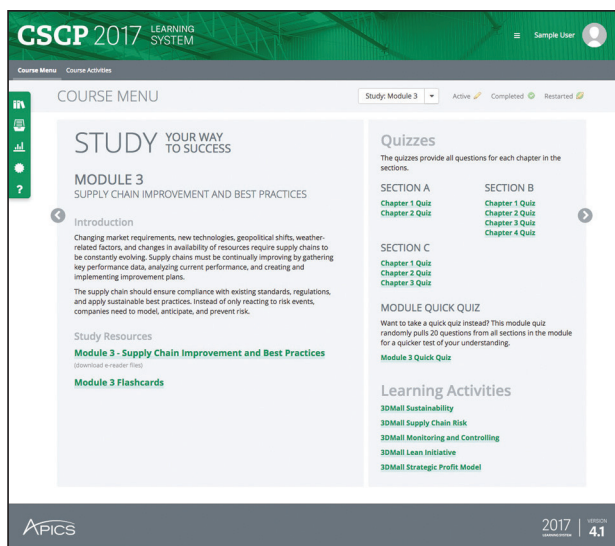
CSCP 2017 LEARNING SYSTEM

≡ Sample User

Course Menu Course Activities

COURSE MENU

Study: Module 3 ▾ Active Completed Restarted

STUDY YOUR WAY TO SUCCESS

MODULE 3
SUPPLY CHAIN IMPROVEMENT AND BEST PRACTICES

Introduction

Changing market requirements, new technologies, geopolitical shifts, weather-related factors, and changes in availability of resources require supply chains to be constantly evolving. Supply chains must be continually improving by gathering key performance data, analyzing current performance, and creating and implementing improvement plans.

The supply chain should ensure compliance with existing standards, regulations, and apply sustainable best practices. Instead of only reacting to risk events, companies need to model, anticipate, and prevent risk.

Study Resources

Module 3 - Supply Chain Improvement and Best Practices
(download e-reader files)

Module 3 Flashcards

Quizzes

The quizzes provide all questions for each chapter in the sections.

SECTION A
Chapter 1 Quiz
Chapter 2 Quiz

SECTION B
Chapter 1 Quiz
Chapter 2 Quiz
Chapter 3 Quiz
Chapter 4 Quiz

SECTION C
Chapter 1 Quiz
Chapter 2 Quiz
Chapter 3 Quiz

MODULE QUICK QUIZ

Want to take a quick quiz instead? This module quiz randomly pulls 20 questions from all sections in the module for a quicker test of your understanding.

Module 3 Quick Quiz

Learning Activities

3DMall Sustainability
3DMall Supply Chain Risk
3DMall Monitoring and Controlling
3DMall Lean Initiative
3DMall Strategic Profit Model

APICS

2017 LEARNING SYSTEM | VERSION 4.1